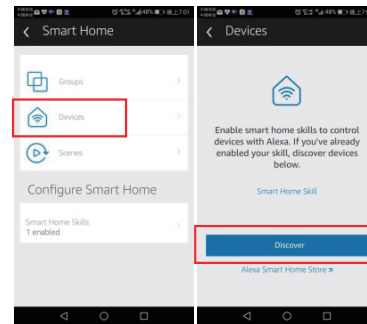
48% 晚上7:01

Smart Home

Groups

Devices

Scenes

Configure Smart Home

Smart Home Skills
1 enabled

48% 晚上7:01

Devices

Enable smart home skills to control devices with Alexa. If you've already enabled your skill, discover devices below.

Smart Home Skill

Discover

Alexa Smart Home Store